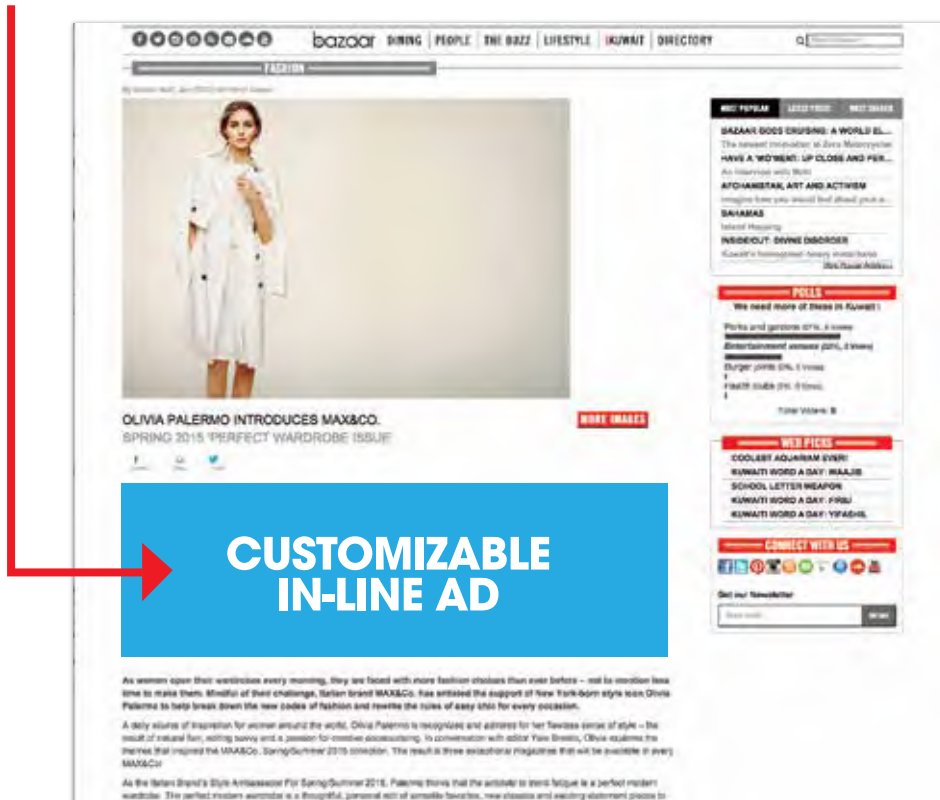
bazaar DINING | PEOPLE | THE BUZZ | LIFESTYLE | KUWAIT | DIRECTORY

FASHION

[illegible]

OLIVIA PALERMO INTRODUCES MAX&CO.
SPRING 2015 'PERFECT WARDROBE ISSUE'

MORE IMAGES

CUSTOMIZABLE IN-LINE AD

As women open their wardrobes every morning, they are faced with more fashion choices than ever before – not to mention less time to make them. Mindful of their challenge, Italian brand MAX&Co. has enlisted the support of New York-born style icon Olivia Palermo to help break down the new codes of fashion and rewrite the rules of easy chic for every occasion.

A daily source of inspiration for women around the world, Olivia Palermo is recognized and admired for her flawless sense of style – the result of natural flair, editing savvy and a passion for creative accessorizing. In conversation with editor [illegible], Olivia explains the themes that inspired the MAX&Co. Spring/Summer 2015 collection. The result is three exceptional magazines that will be available in every MAX&Co.

As the Italian Brand's Style Ambassador For Spring/Summer 2015, Palermo thinks that the antidote to trend fatigue is a perfect modern wardrobe. The perfect modern wardrobe is a thoughtful, personal edit of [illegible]

MOST POPULAR | LATEST POSTS | MOST SHARED
BAZAAR GOES CRUISING: A WORLD EL...
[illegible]
HAVE A 'WO'MENT: UP CLOSE AND PER...
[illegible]
AFGHANISTAN, ART AND ACTIVISM
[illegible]
BAHAMAS
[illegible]
INSIDE/OUT: DIVINE DISORDER
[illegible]
More Popular Articles

POLLS
We need more of these in Kuwait:
Parks and gardens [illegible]
Entertainment venues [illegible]
Burger joints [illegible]
Health clubs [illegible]
Total Voters: 8

WEB PICKS
COOLEST AQUARIUM EVER!
KUWAITI WORD A DAY: WAAJIB
SCHOOL LETTER WEAPON
KUWAITI WORD A DAY: FIRIJ
KUWAITI WORD A DAY: YIFASHIL

CONNECT WITH US
Get our Newsletter
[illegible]